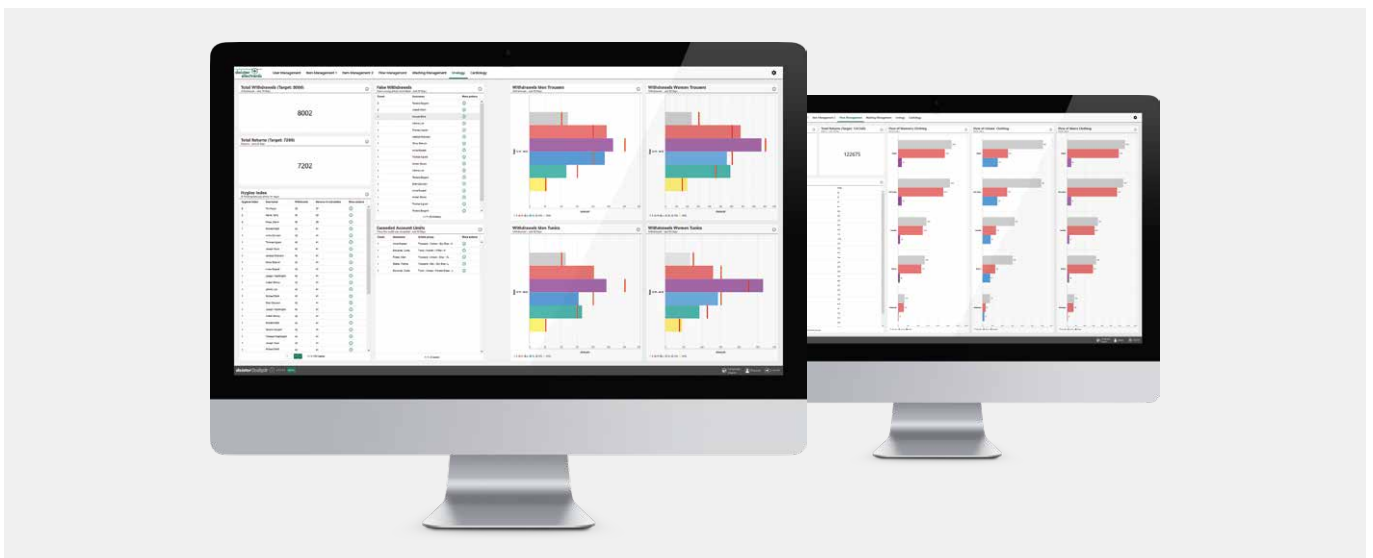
Total Withdrawals (Target: 8000)

8002

Total Returns (Target: 7200)

7202

Hygiene Index

False Withdrawals

Cancelled Account Limits

Withdrawals Men Trousers

Withdrawals Women Trousers

Withdrawals Men Tunics

Withdrawals Women Tunics

Total Returns (Target: 122475)

122475

Size of Women's Clothing

Size of Unisex Clothing

Size of Men's Clothing